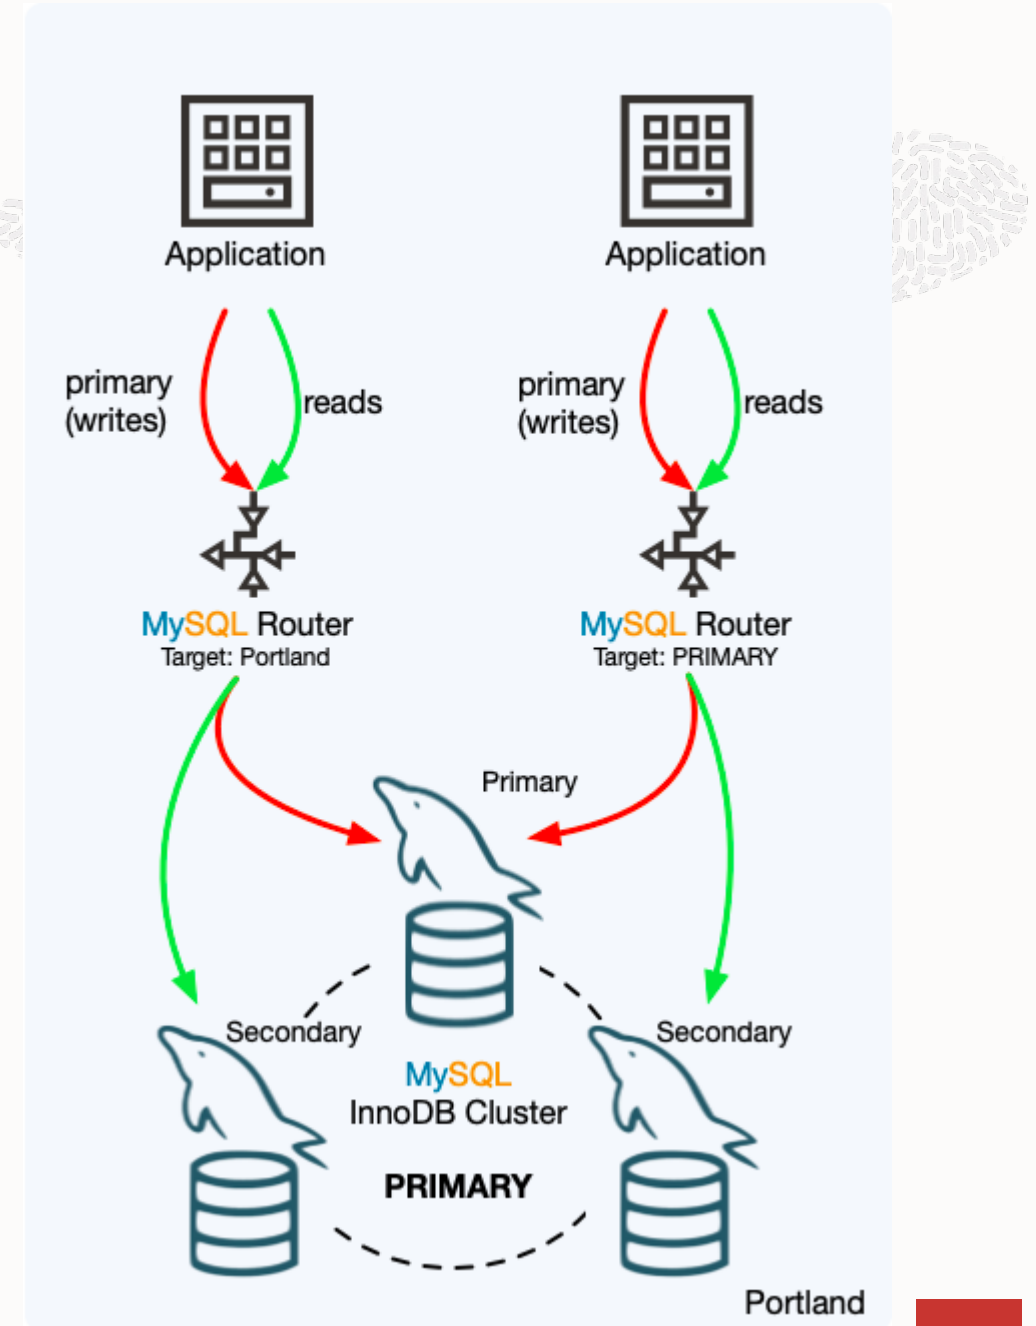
Application

Application

primary
(writes)

reads

primary
(writes)

reads

MySQL Router
Target: Portland

MySQL Router
Target: PRIMARY

Primary

Secondary

Secondary

MySQL
InnoDB Cluster

PRIMARY

Portland